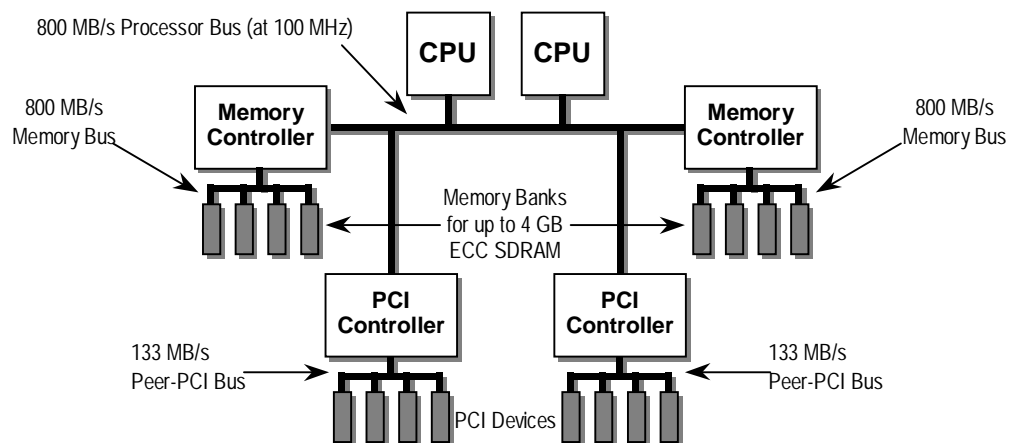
800 MB/s Processor Bus (at 100 MHz)

CPU

CPU

800 MB/s Memory Bus

Memory Controller

Memory Controller

800 MB/s Memory Bus

Memory Banks for up to 4 GB ECC SDRAM

PCI Controller

PCI Controller

133 MB/s Peer-PCI Bus

133 MB/s Peer-PCI Bus

PCI Devices